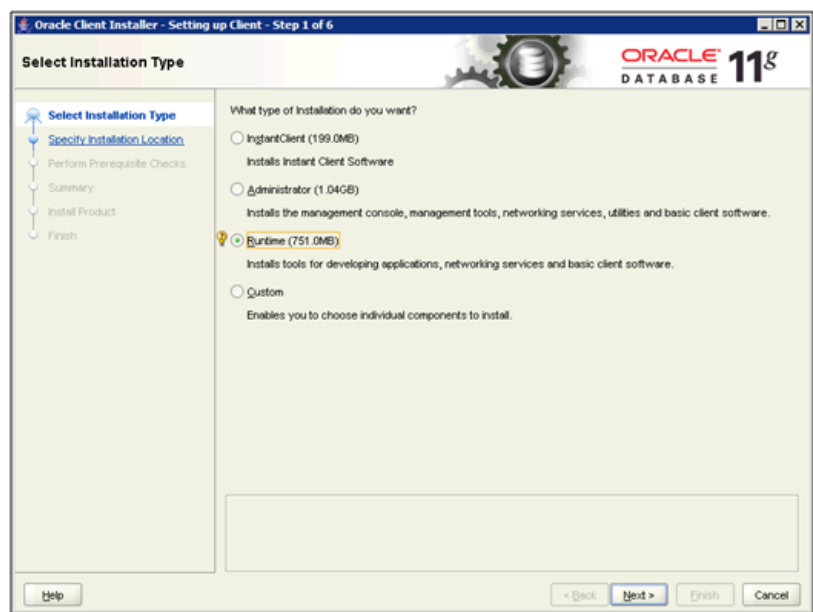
Oracle Client Installer - Setting up Client - Step 1 of 6

Select Installation Type

ORACLE DATABASE $11^g$

Select Installation Type
Specify Installation Location
Perform Prerequisite Checks
Summary
Install Product
Finish

What type of Installation do you want?

InstantClient (199.0MB)
Installs Instant Client Software

Administrator (1.04GB)
Installs the management console, management tools, networking services, utilities and basic client software.

Runtime (751.0MB)
Installs tools for developing applications, networking services and basic client software.

Custom
Enables you to choose individual components to install.

Help

< Back
Next >
Finish
Cancel